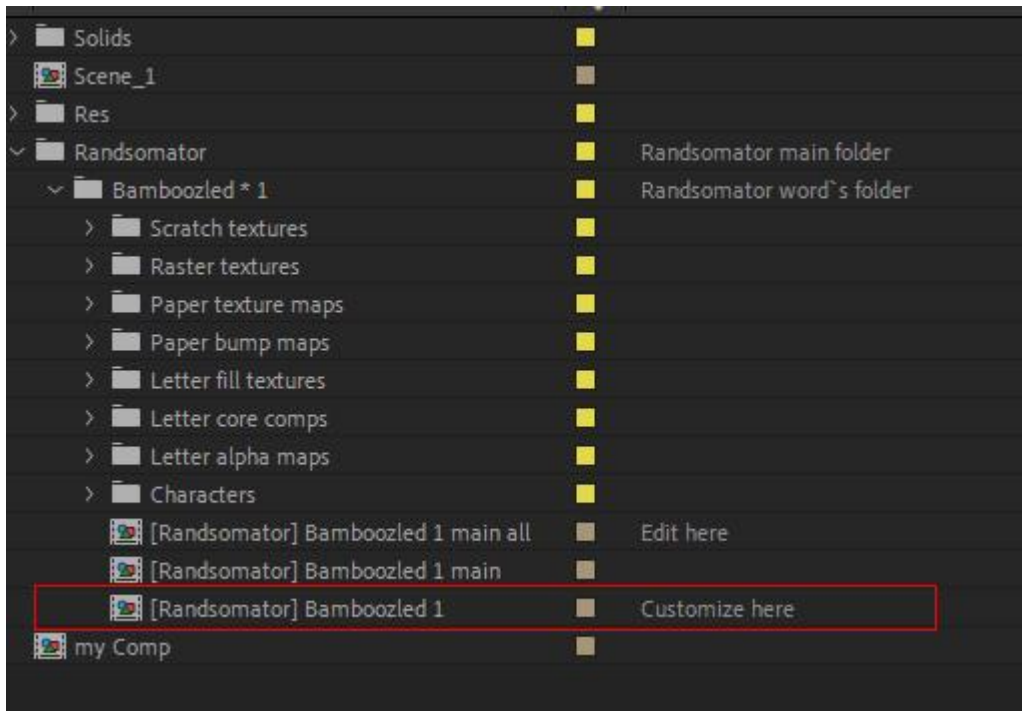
Solids
Scene_1
Res
Randsomator | Randsomator main folder
Bamboozled * 1 | Randsomator word`s folder
Scratch textures
Raster textures
Paper texture maps
Paper bump maps
Letter fill textures
Letter core comps
Letter alpha maps
Characters
[Randsomator] Bamboozled 1 main all | Edit here
[Randsomator] Bamboozled 1 main
[Randsomator] Bamboozled 1 | Customize here
my Comp